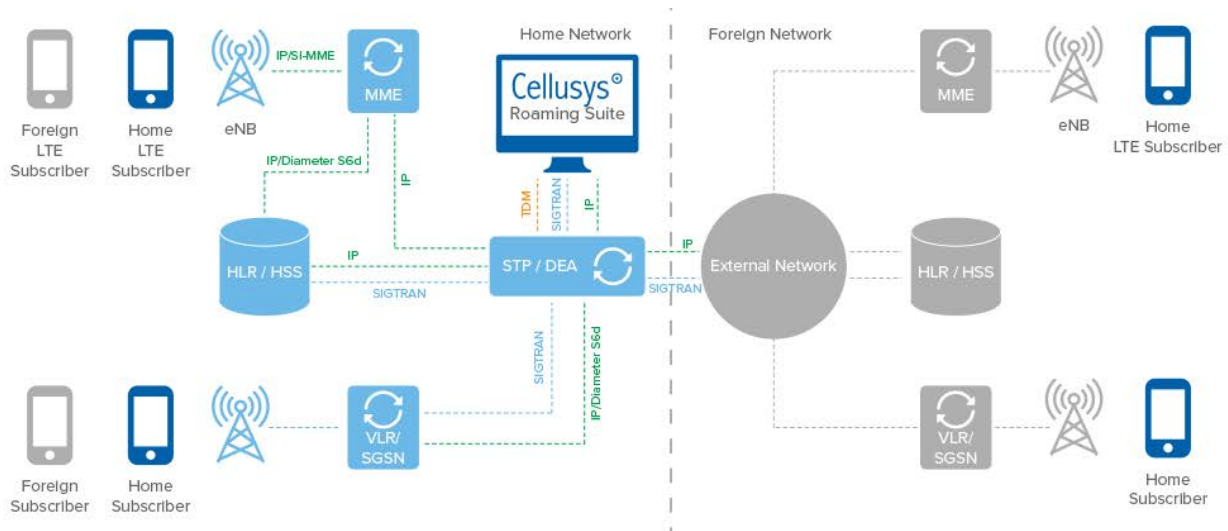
Home Network

Foreign Network

Foreign LTE Subscriber

Home LTE Subscriber

eNB

IP/SI-MME

MME

Cellusys
Roaming Suite

MME

eNB

Home LTE Subscriber

IP/Diameter S6d

IP

TDM

SIGTRAN

IP

HLR / HSS

IP

SIGTRAN

STP / DEA

IP

SIGTRAN

External Network

HLR / HSS

SIGTRAN

IP/Diameter S6d

Foreign Subscriber

Home Subscriber

VLR/ SGSN

VLR/ SGSN

Home Subscriber